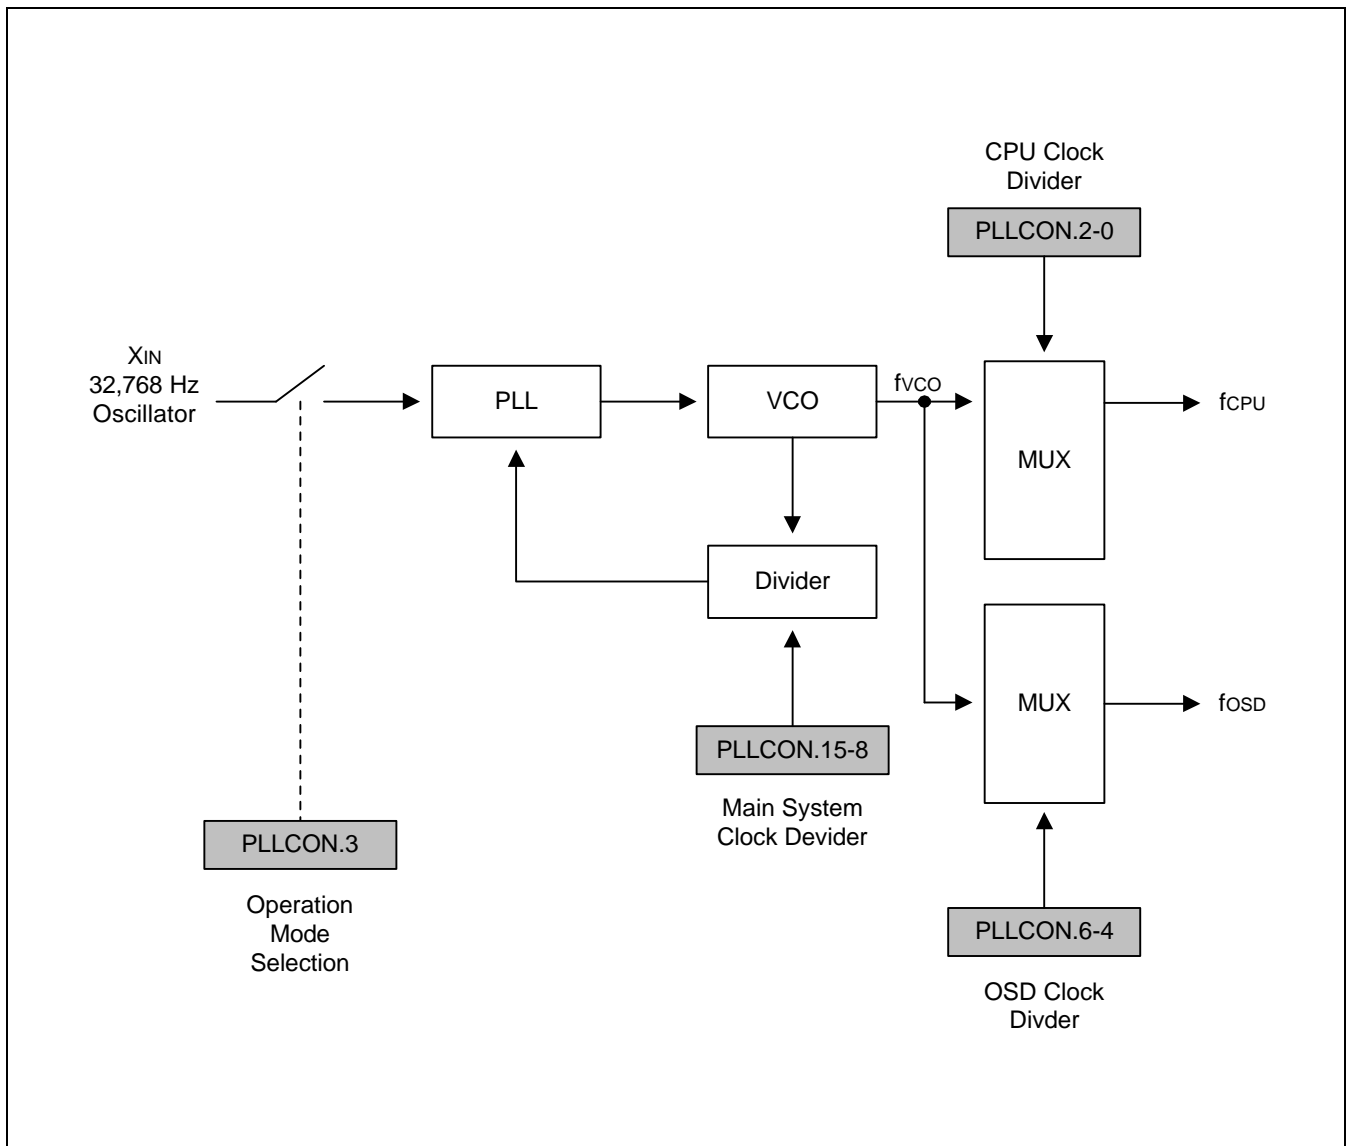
CPU Clock Divider

PLLCON.2-0

$X_{IN}$
32,768 Hz
Oscillator

PLL

VCO

$f_{VCO}$

MUX

$f_{CPU}$

Divider

MUX

$f_{OSD}$

PLLCON.15-8

Main System Clock Devider

PLLCON.3

Operation Mode Selection

PLLCON.6-4

OSD Clock Divder